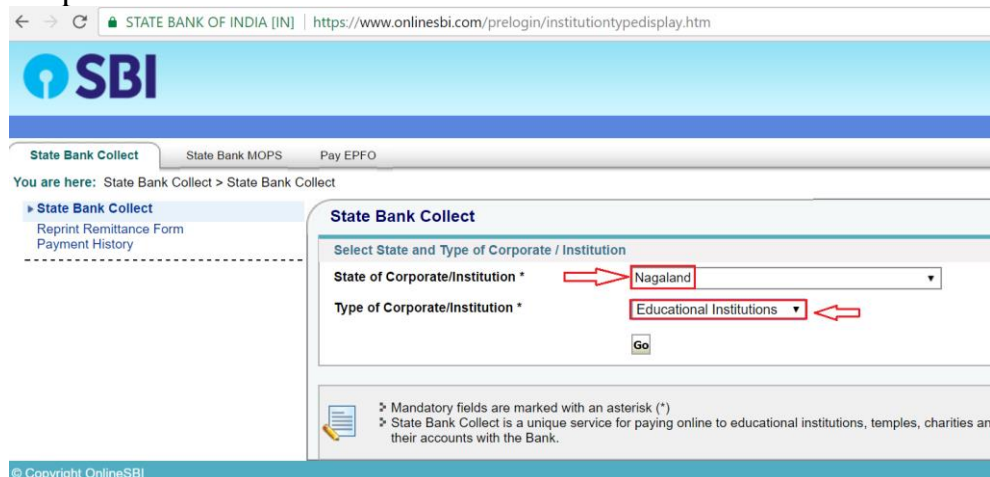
STATE BANK OF INDIA [IN] | https://www.onlinesbi.com/prelogin/institutiontypedisplay.htm

SBI

State Bank Collect
State Bank MOPS
Pay EPFO

You are here: State Bank Collect > State Bank Collect

▸ State Bank Collect
Reprint Remittance Form
Payment History

State Bank Collect

Select State and Type of Corporate / Institution

State of Corporate/Institution * Nagaland

Type of Corporate/Institution * Educational Institutions

Go

Mandatory fields are marked with an asterisk (*)
State Bank Collect is a unique service for paying online to educational institutions, temples, charities an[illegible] their accounts with the Bank.

© Copyright OnlineSBI